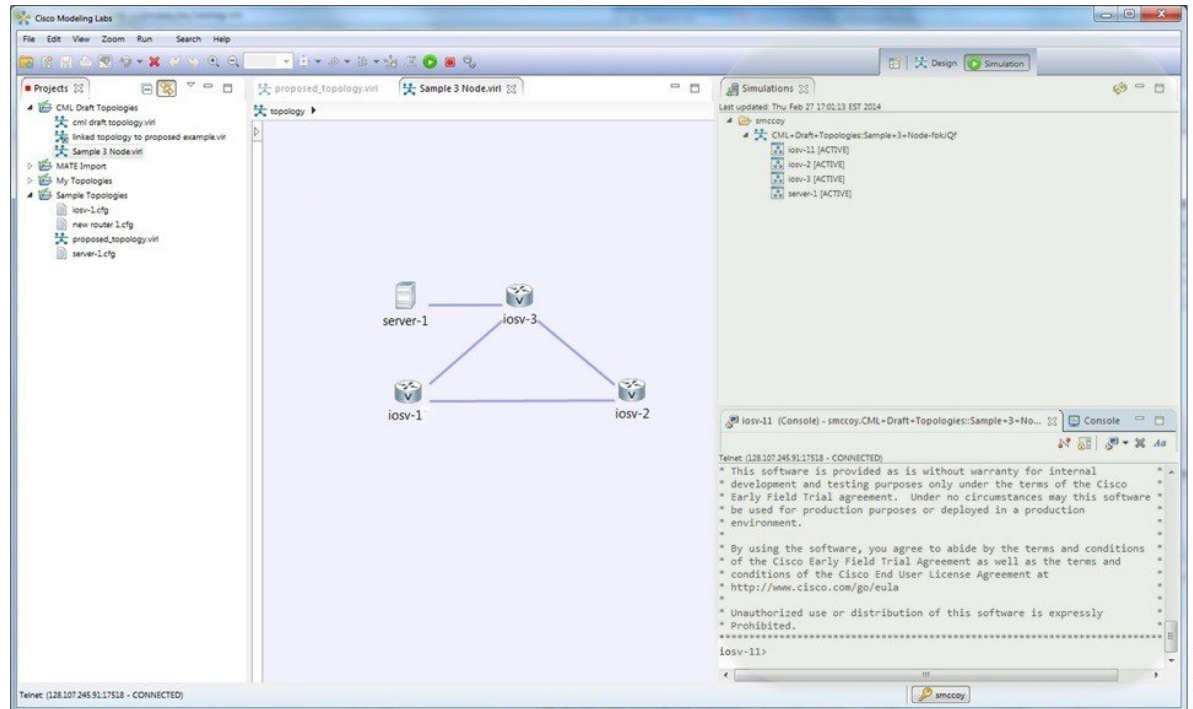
Cisco Modeling Labs

File Edit View Zoom Run Search Help

Design Simulation

Projects

CML Draft Topologies
cml draft topology.virl
linked topology to proposed example.virl
Sample 3 Node.virl
MATE Import
My Topologies
Sample Topologies
iosv-1.cfg
new router 1.cfg
proposed_topology.virl
server-1.cfg

proposed_topology.virl
Sample 3 Node.virl

topology ▸

server-1
iosv-3
iosv-1
iosv-2

Simulations

Last updated: Thu Feb 27 17:01:13 EST 2014
smccoy
CML+Draft+Topologies:Sample+3+Node-fok/Qf
iosv-1 [ACTIVE]
iosv-2 [ACTIVE]
iosv-3 [ACTIVE]
server-1 [ACTIVE]

iosv-11 (Console) - smccoy.CML+Draft+Topologies::Sample+3+No...
Console

Telnet (128.107.245.91:17518 - CONNECTED)
* This software is provided as is without warranty for internal *
* development and testing purposes only under the terms of the Cisco *
* Early Field Trial agreement. Under no circumstances may this software *
* be used for production purposes or deployed in a production *
* environment. *
*
* By using the software, you agree to abide by the terms and conditions *
* of the Cisco Early Field Trial Agreement as well as the terms and *
* conditions of the Cisco End User License Agreement at *
* http://www.cisco.com/go/eula *
*
* Unauthorized use or distribution of this software is expressly *
* Prohibited. *
**********************************************************************
iosv-11>

Telnet (128.107.245.91:17518 - CONNECTED)

smccoy